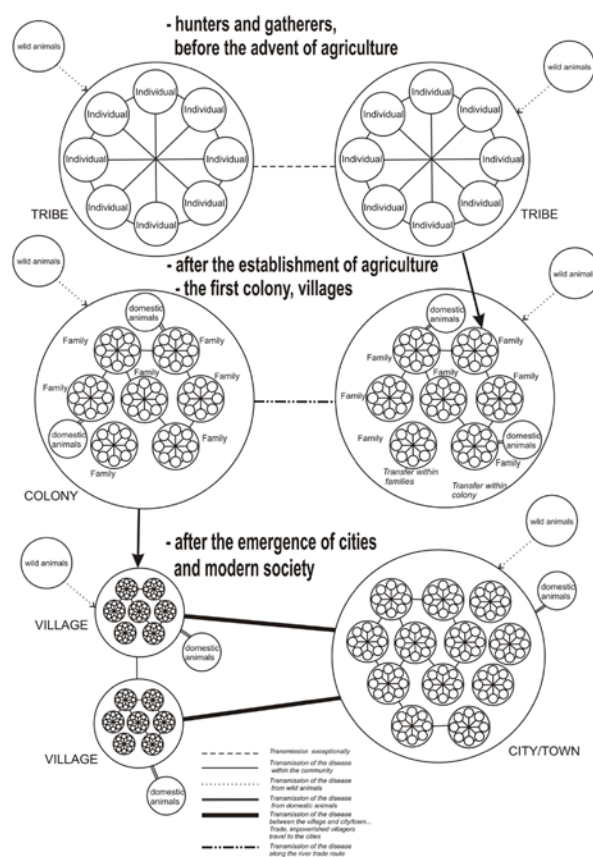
- hunters and gatherers, before the advent of agriculture

wild animals

Individual
Individual
Individual
Individual
Individual
Individual
Individual
Individual

TRIBE

wild animals

Individual
Individual
Individual
Individual
Individual
Individual
Individual
Individual

TRIBE

- after the establishment of agriculture
- the first colony, villages

wild animals

domestic animals
Family
Family
Family
Family
Family
Family
Family
domestic animals

COLONY

wild animals

domestic animals
Family
Family
Family
Family
Family
Family
domestic animals
Family
Transfer within families
Transfer within colony

- after the emergence of cities and modern society

wild animals

VILLAGE

domestic animals

VILLAGE

domestic animals

wild animals

domestic animals

CITY/TOWN

Transmission exceptionally
Transmission of the disease within the community
Transmission of the disease from wild animals
Transmission of the disease from domestic animals
Transmission of the disease between the village and city/town... Trade, impoverished villagers travel to the cities
Transmission of the disease along the river trade route